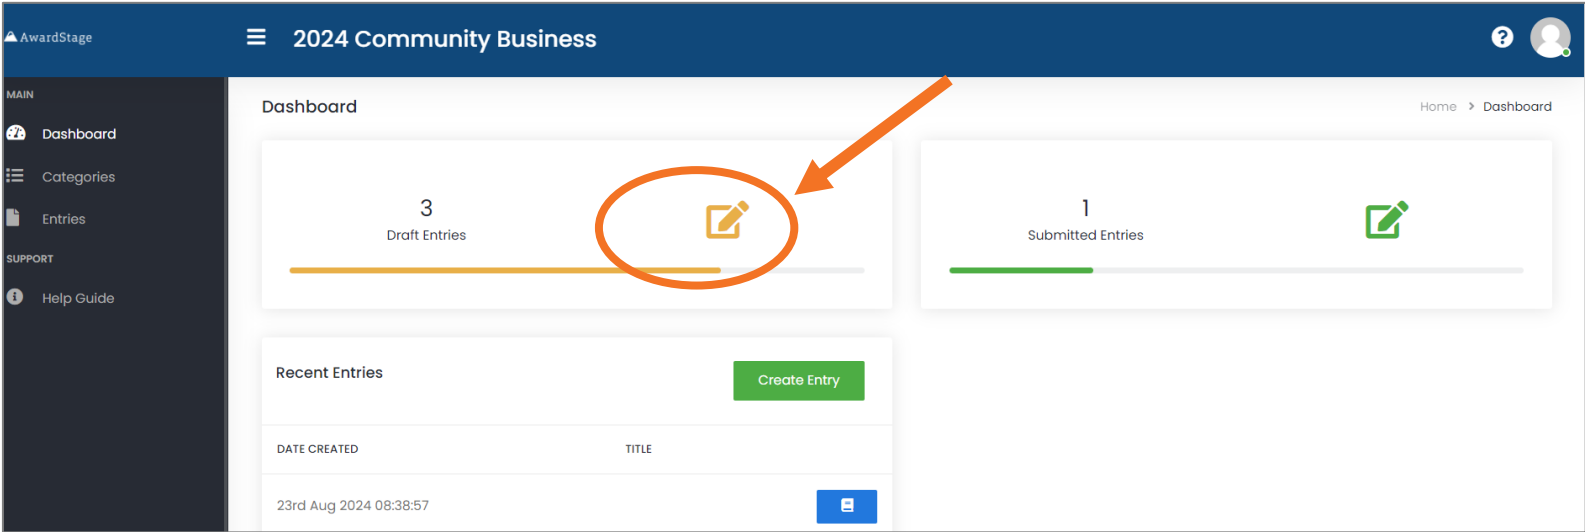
AwardStage

2024 Community Business

MAIN
Dashboard
Categories
Entries
SUPPORT
Help Guide

Dashboard

Home > Dashboard

3
Draft Entries

1
Submitted Entries

Recent Entries

Create Entry

| DATE CREATED | TITLE |
|---|---|
| 23rd Aug 2024 08:38:57 | |